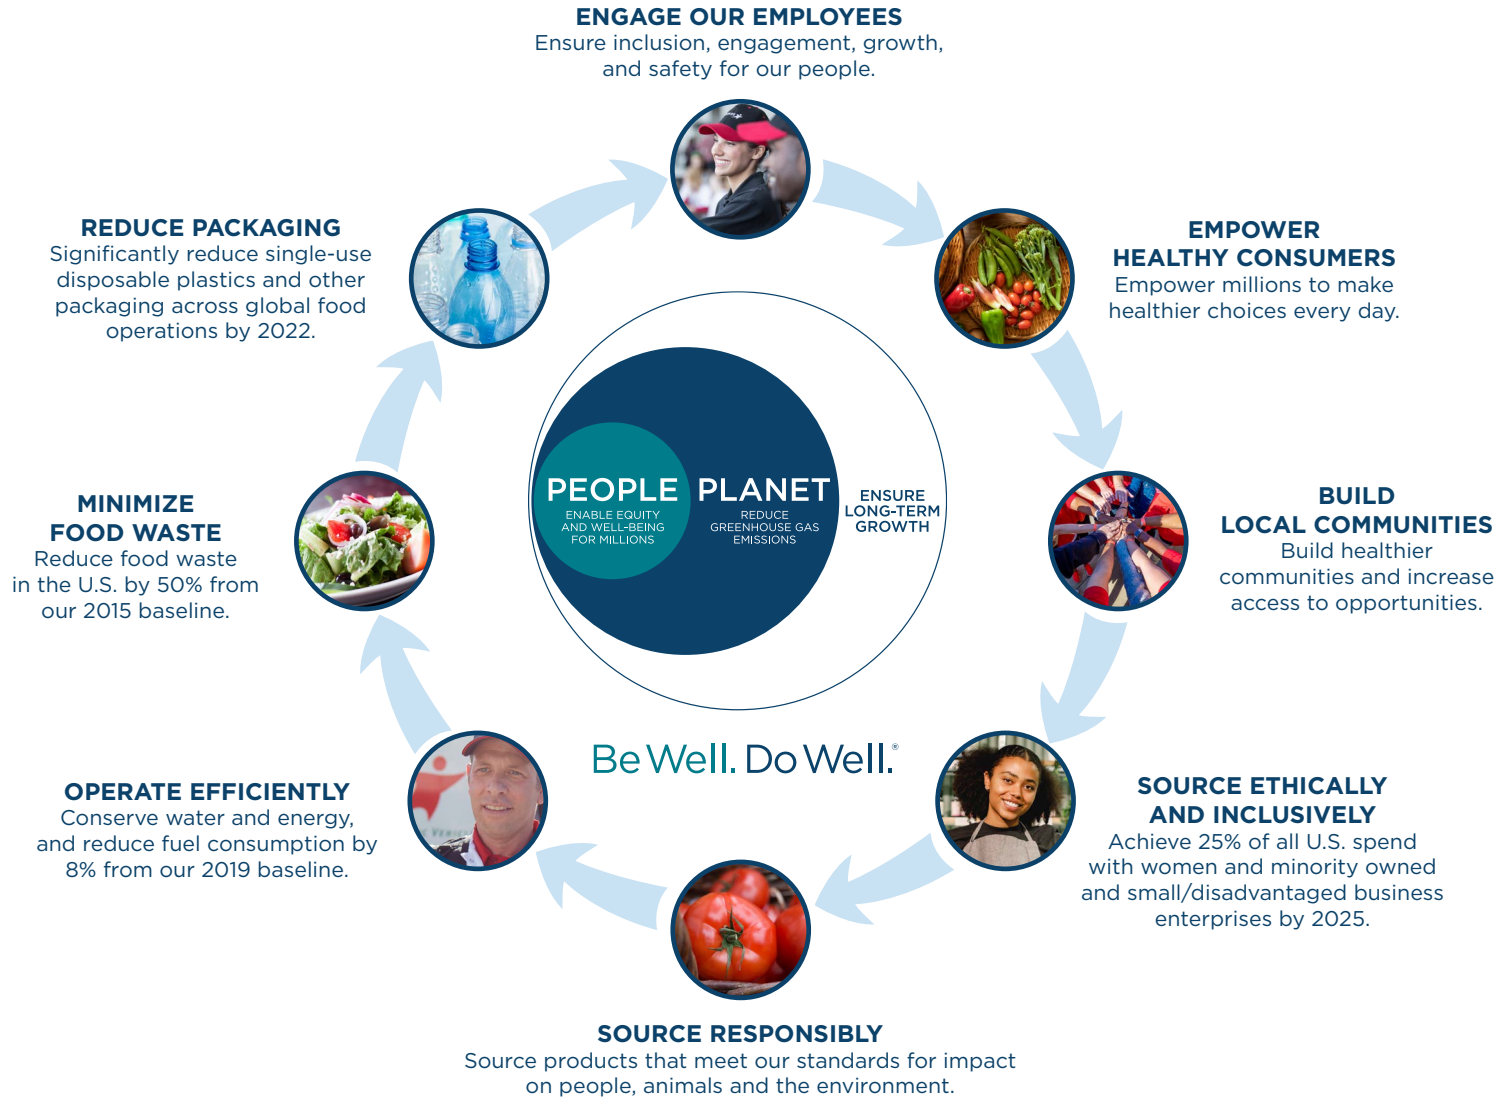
ENGAGE OUR EMPLOYEES
Ensure inclusion, engagement, growth, and safety for our people.

EMPOWER HEALTHY CONSUMERS
Empower millions to make healthier choices every day.

BUILD LOCAL COMMUNITIES
Build healthier communities and increase access to opportunities.

SOURCE ETHICALLY AND INCLUSIVELY
Achieve 25% of all U.S. spend with women and minority owned and small/disadvantaged business enterprises by 2025.

SOURCE RESPONSIBLY
Source products that meet our standards for impact on people, animals and the environment.

OPERATE EFFICIENTLY
Conserve water and energy, and reduce fuel consumption by 8% from our 2019 baseline.

MINIMIZE FOOD WASTE
Reduce food waste in the U.S. by 50% from our 2015 baseline.

REDUCE PACKAGING
Significantly reduce single-use disposable plastics and other packaging across global food operations by 2022.

PEOPLE
ENABLE EQUITY AND WELL-BEING FOR MILLIONS

PLANET
REDUCE GREENHOUSE GAS EMISSIONS

ENSURE LONG-TERM GROWTH

Be Well. Do Well.®